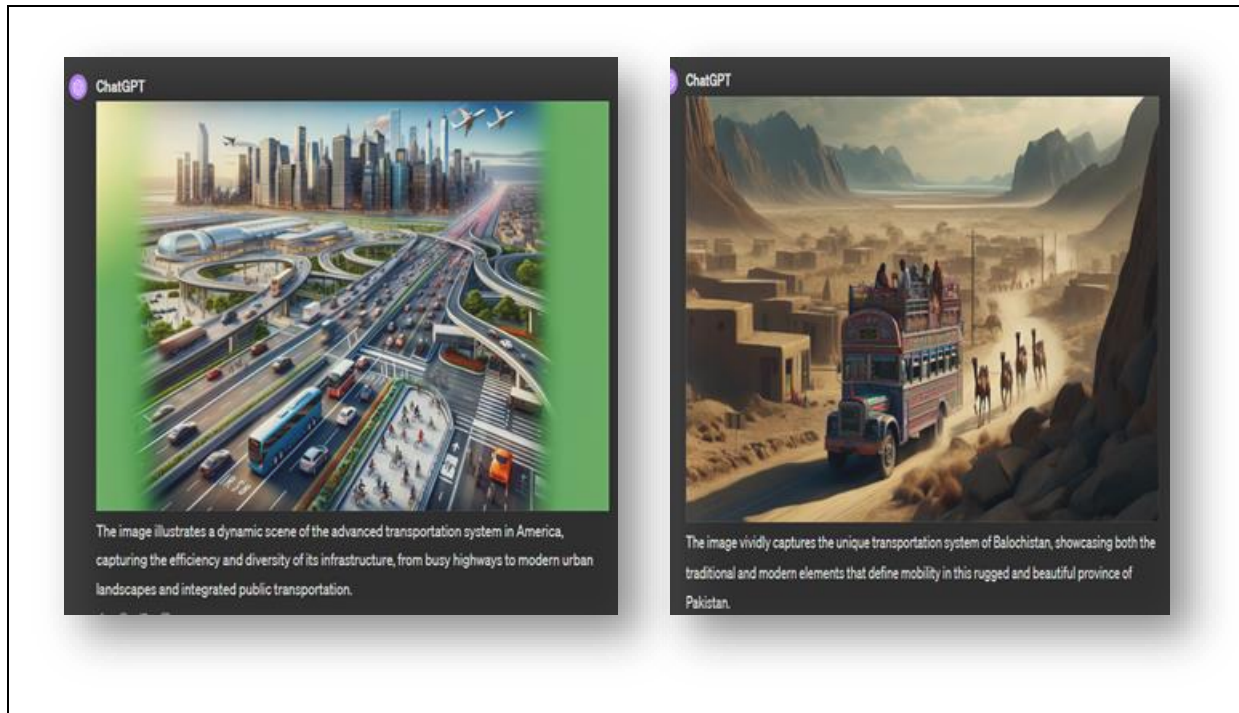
ChatGPT

The image illustrates a dynamic scene of the advanced transportation system in America, capturing the efficiency and diversity of its infrastructure, from busy highways to modern urban landscapes and integrated public transportation.

ChatGPT

The image vividly captures the unique transportation system of Balochistan, showcasing both the traditional and modern elements that define mobility in this rugged and beautiful province of Pakistan.